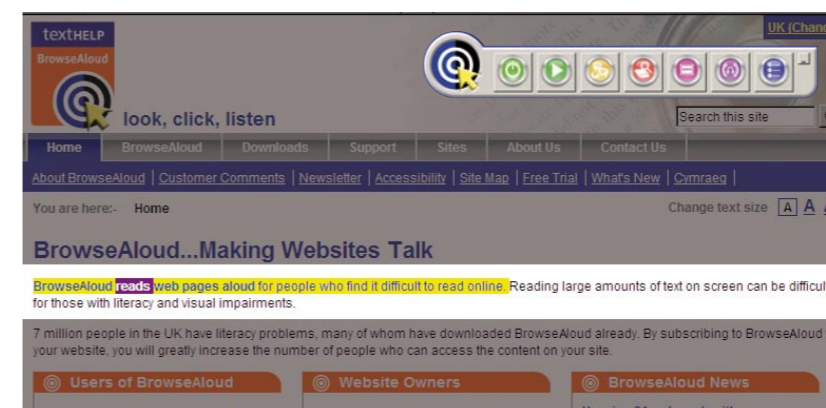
textHELP
BrowseAloud
look, click, listen

UK (Chan

Search this site

Home | BrowseAloud | Downloads | Support | Sites | About Us | Contact Us

About BrowseAloud | Customer Comments | Newsletter | Accessibility | Site Map | Free Trial | What's New | Cymraeg |

You are here:- Home

Change text size A A

BrowseAloud...Making Websites Talk

BrowseAloud reads web pages aloud for people who find it difficult to read online. Reading large amounts of text on screen can be difficul for those with literacy and visual impairments.

7 million people in the UK have literacy problems, many of whom have downloaded BrowseAloud already. By subscribing to BrowseAloud your website, you will greatly increase the number of people who can access the content on your site.

Users of BrowseAloud

Website Owners

BrowseAloud News